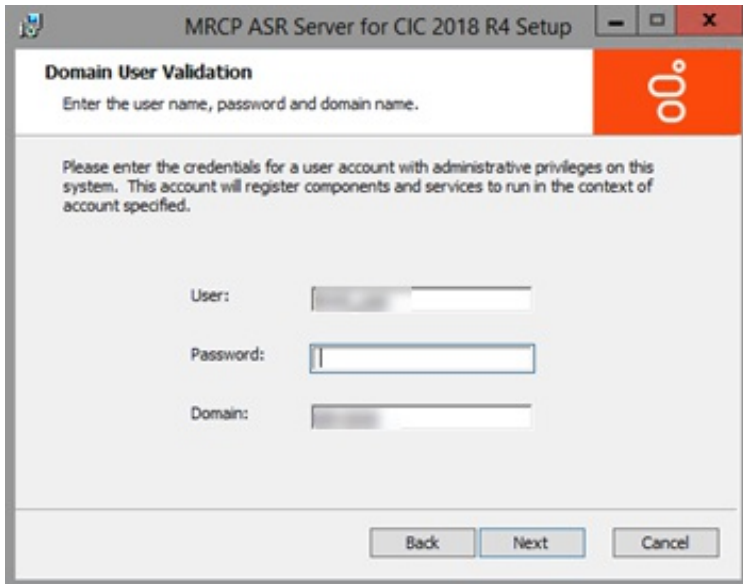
MRCP ASR Server for CIC 2018 R4 Setup

Domain User Validation

Enter the user name, password and domain name.

Please enter the credentials for a user account with administrative privileges on this system. This account will register components and services to run in the context of account specified.

User: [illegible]

Password:

Domain: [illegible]

Back Next Cancel